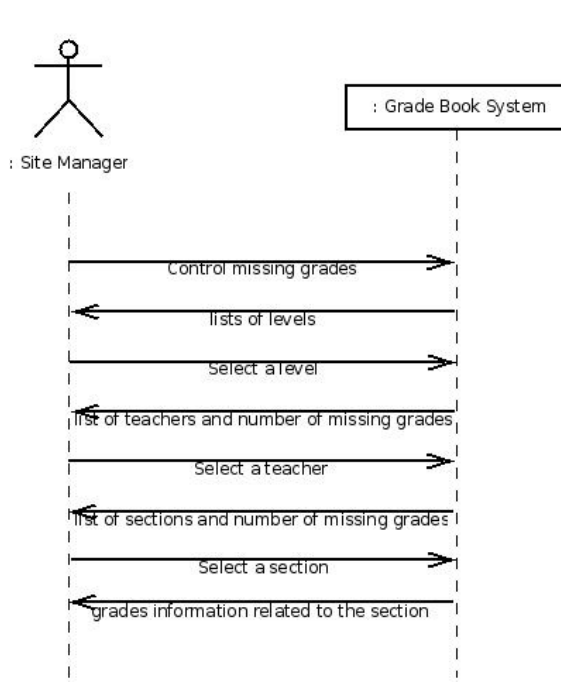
: Grade Book System

: Site Manager

Control missing grades

lists of levels

Select a level

list of teachers and number of missing grades

Select a teacher

list of sections and number of missing grades

Select a section

grades information related to the section